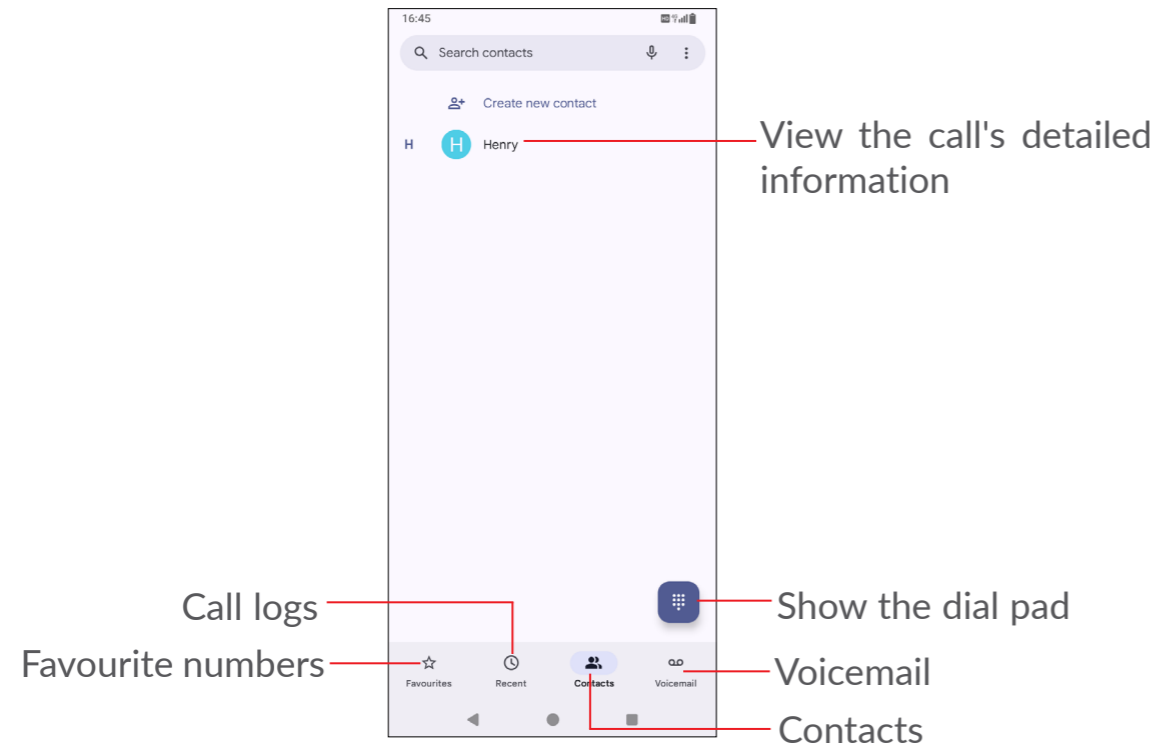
16:45

Search contacts

Create new contact

H

H Henry

View the call's detailed information

Call logs

Show the dial pad

Favourite numbers

Favourites

Recent

Contacts

Voicemail

Voicemail

Contacts